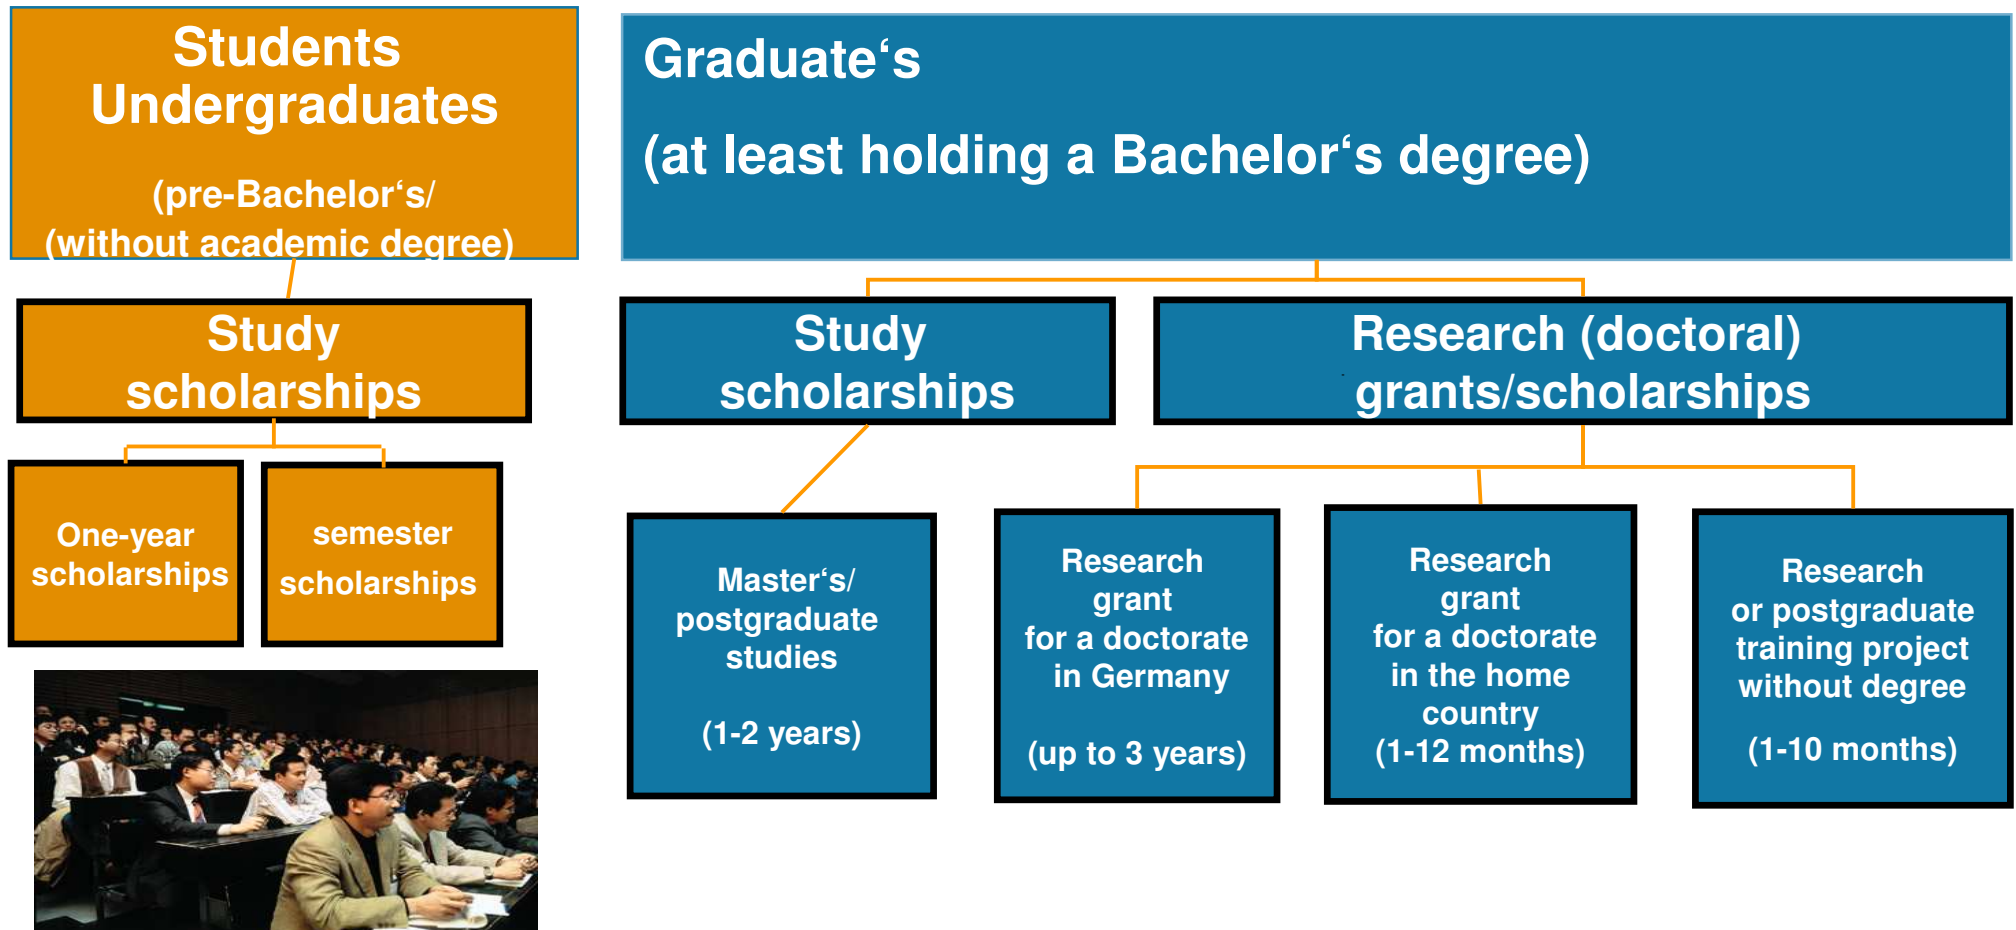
Students Undergraduates

(pre-Bachelor‘s/ (without academic degree)

Study scholarships

One-year scholarships

semester scholarships

Graduate‘s

(at least holding a Bachelor‘s degree)

Study scholarships

Research (doctoral) grants/scholarships

Master‘s/ postgraduate studies

(1-2 years)

Research grant for a doctorate in Germany

(up to 3 years)

Research grant for a doctorate in the home country (1-12 months)

Research or postgraduate training project without degree

(1-10 months)